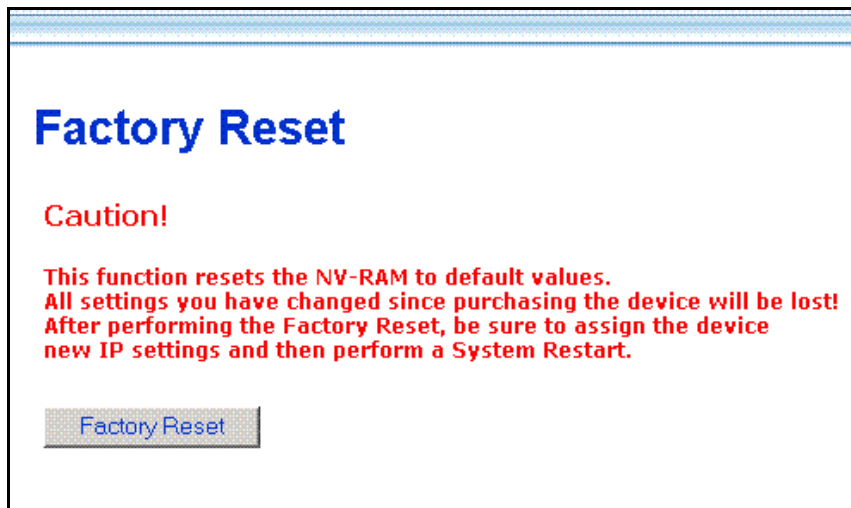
Factory Reset

Caution!

This function resets the NV-RAM to default values.
All settings you have changed since purchasing the device will be lost!
After performing the Factory Reset, be sure to assign the device new IP settings and then perform a System Restart.

Factory Reset